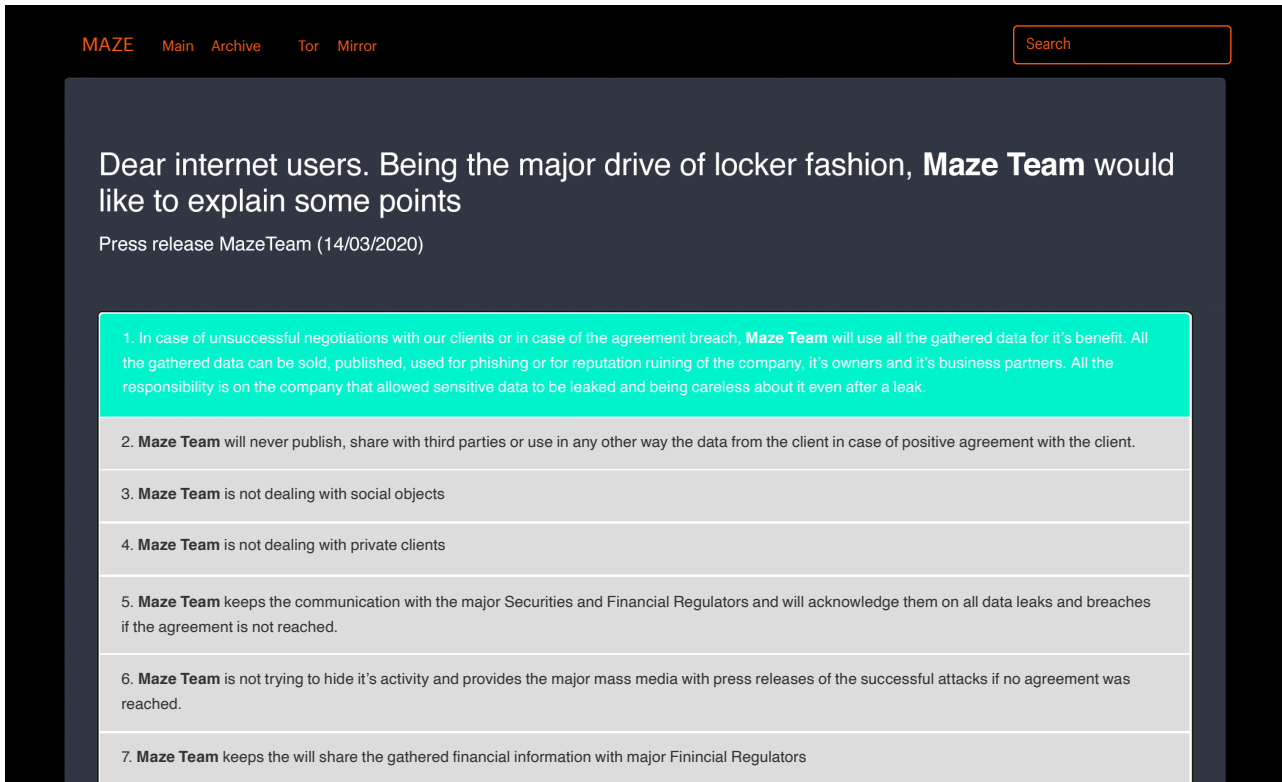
MAZE Main Archive Tor Mirror

Search

Dear internet users. Being the major drive of locker fashion, **Maze Team** would like to explain some points

Press release MazeTeam (14/03/2020)

1. In case of unsuccessful negotiations with our clients or in case of the agreement breach, **Maze Team** will use all the gathered data for it's benefit. All the gathered data can be sold, published, used for phishing or for reputation ruining of the company, it's owners and it's business partners. All the responsibility is on the company that allowed sensitive data to be leaked and being careless about it even after a leak.

2. **Maze Team** will never publish, share with third parties or use in any other way the data from the client in case of positive agreement with the client.

3. **Maze Team** is not dealing with social objects

4. **Maze Team** is not dealing with private clients

5. **Maze Team** keeps the communication with the major Securities and Financial Regulators and will acknowledge them on all data leaks and breaches if the agreement is not reached.

6. **Maze Team** is not trying to hide it's activity and provides the major mass media with press releases of the successful attacks if no agreement was reached.

7. **Maze Team** keeps the will share the gathered financial information with major Finincial Regulators